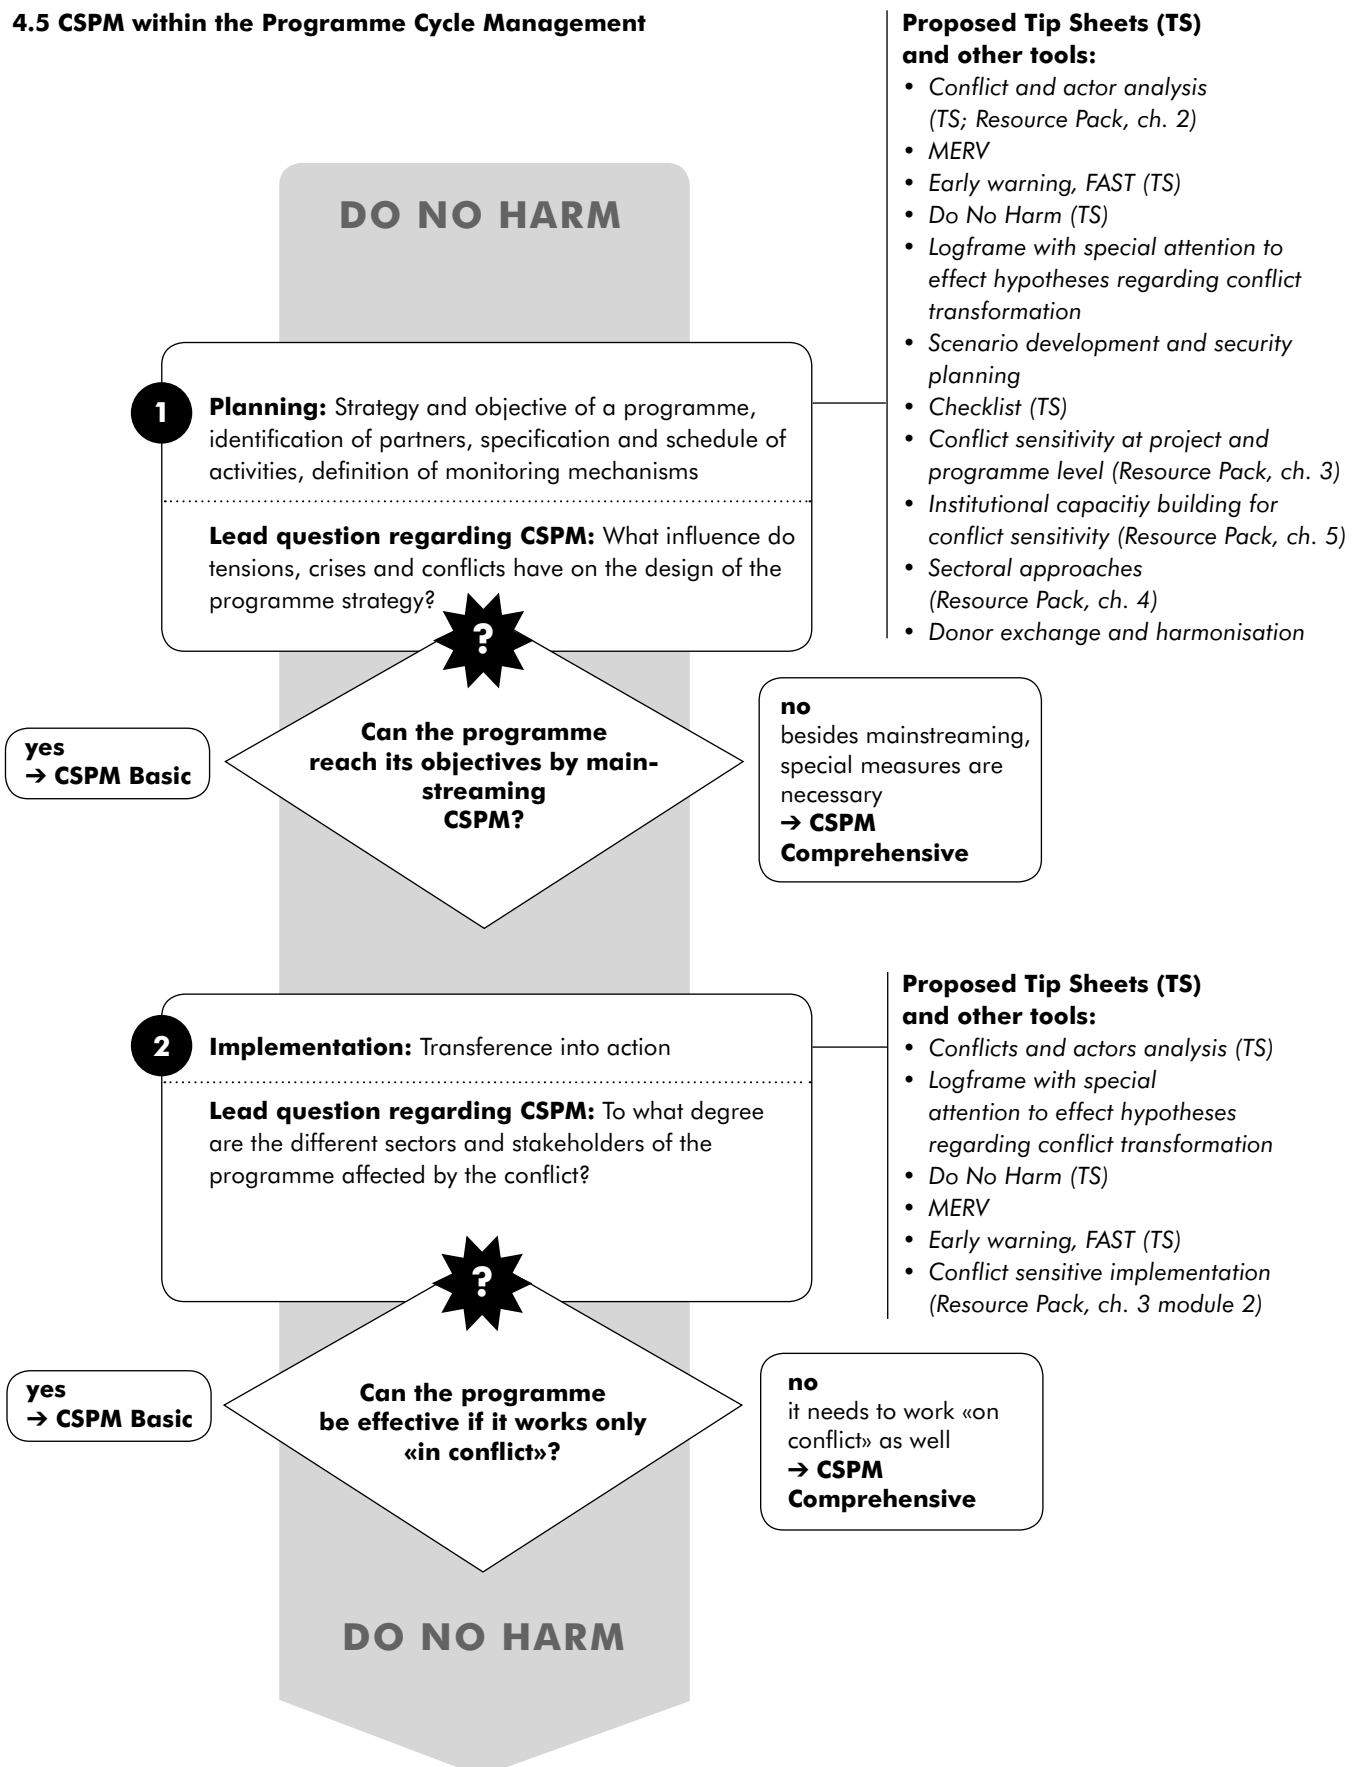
**4.5 CSPM within the Programme Cycle Management**

**Proposed Tip Sheets (TS) and other tools:**
- *Conflict and actor analysis (TS; Resource Pack, ch. 2)*
- *MERV*
- *Early warning, FAST (TS)*
- *Do No Harm (TS)*
- *Logframe with special attention to effect hypotheses regarding conflict transformation*
- *Scenario development and security planning*
- *Checklist (TS)*
- *Conflict sensitivity at project and programme level (Resource Pack, ch. 3)*
- *Institutional capacitiy building for conflict sensitivity (Resource Pack, ch. 5)*
- *Sectoral approaches (Resource Pack, ch. 4)*
- *Donor exchange and harmonisation*

DO NO HARM

1

**Planning:** Strategy and objective of a programme, identification of partners, specification and schedule of activities, definition of monitoring mechanisms

**Lead question regarding CSPM:** What influence do tensions, crises and conflicts have on the design of the programme strategy?

?

**Can the programme reach its objectives by mainstreaming CSPM?**

**yes**
**→ CSPM Basic**

**no**
besides mainstreaming, special measures are necessary
**→ CSPM Comprehensive**

**Proposed Tip Sheets (TS) and other tools:**
- *Conflicts and actors analysis (TS)*
- *Logframe with special attention to effect hypotheses regarding conflict transformation*
- *Do No Harm (TS)*
- *MERV*
- *Early warning, FAST (TS)*
- *Conflict sensitive implementation (Resource Pack, ch. 3 module 2)*

2

**Implementation:** Transference into action

**Lead question regarding CSPM:** To what degree are the different sectors and stakeholders of the programme affected by the conflict?

?

**Can the programme be effective if it works only «in conflict»?**

**yes**
**→ CSPM Basic**

**no**
it needs to work «on conflict» as well
**→ CSPM Comprehensive**

DO NO HARM